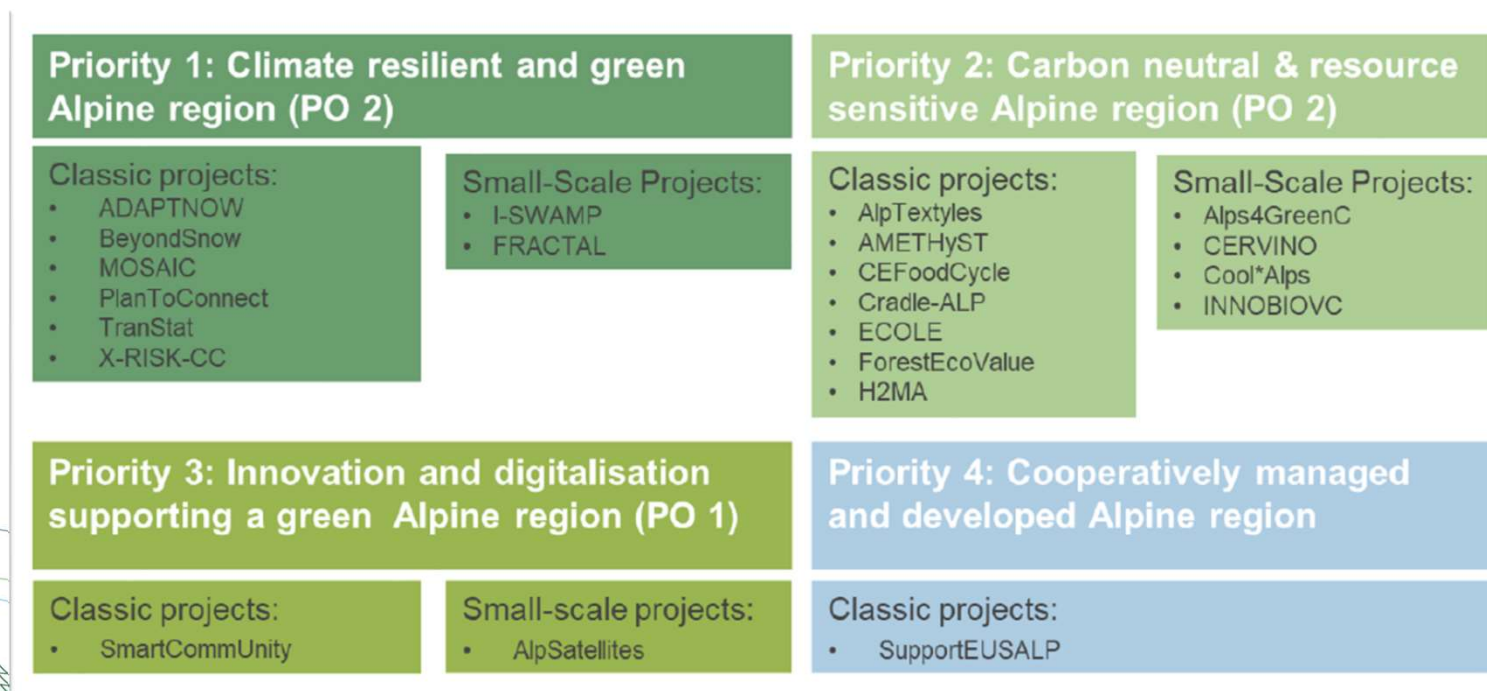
Priority 1: Climate resilient and green Alpine region (PO 2)

Classic projects:
- ADAPTNOW
- BeyondSnow
- MOSAIC
- PlanToConnect
- TranStat
- X-RISK-CC

Small-Scale Projects:
- I-SWAMP
- FRACTAL

Priority 2: Carbon neutral & resource sensitive Alpine region (PO 2)

Classic projects:
- AlpTextyles
- AMETHyST
- CEFoodCycle
- Cradle-ALP
- ECOLE
- ForestEcoValue
- H2MA

Small-Scale Projects:
- Alps4GreenC
- CERVINO
- Cool*Alps
- INNOBIOVC

Priority 3: Innovation and digitalisation supporting a green Alpine region (PO 1)

Classic projects:
- SmartCommUnity

Small-scale projects:
- AlpSatellites

Priority 4: Cooperatively managed and developed Alpine region

Classic projects:
- SupportEUSALP